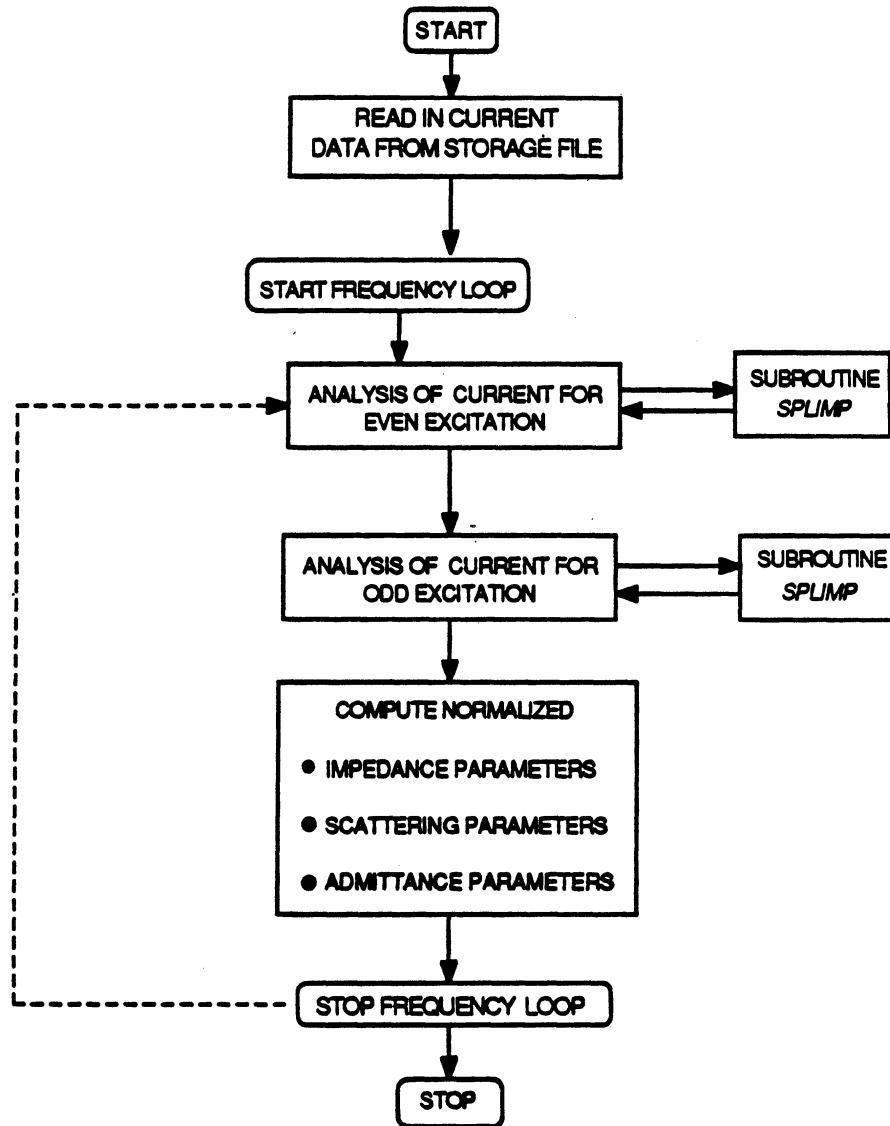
START

READ IN CURRENT DATA FROM STORAGE FILE

START FREQUENCY LOOP

ANALYSIS OF CURRENT FOR EVEN EXCITATION

SUBROUTINE SPLIMP

ANALYSIS OF CURRENT FOR ODD EXCITATION

SUBROUTINE SPLIMP

COMPUTE NORMALIZED

● IMPEDANCE PARAMETERS

● SCATTERING PARAMETERS

● ADMITTANCE PARAMETERS

STOP FREQUENCY LOOP

STOP